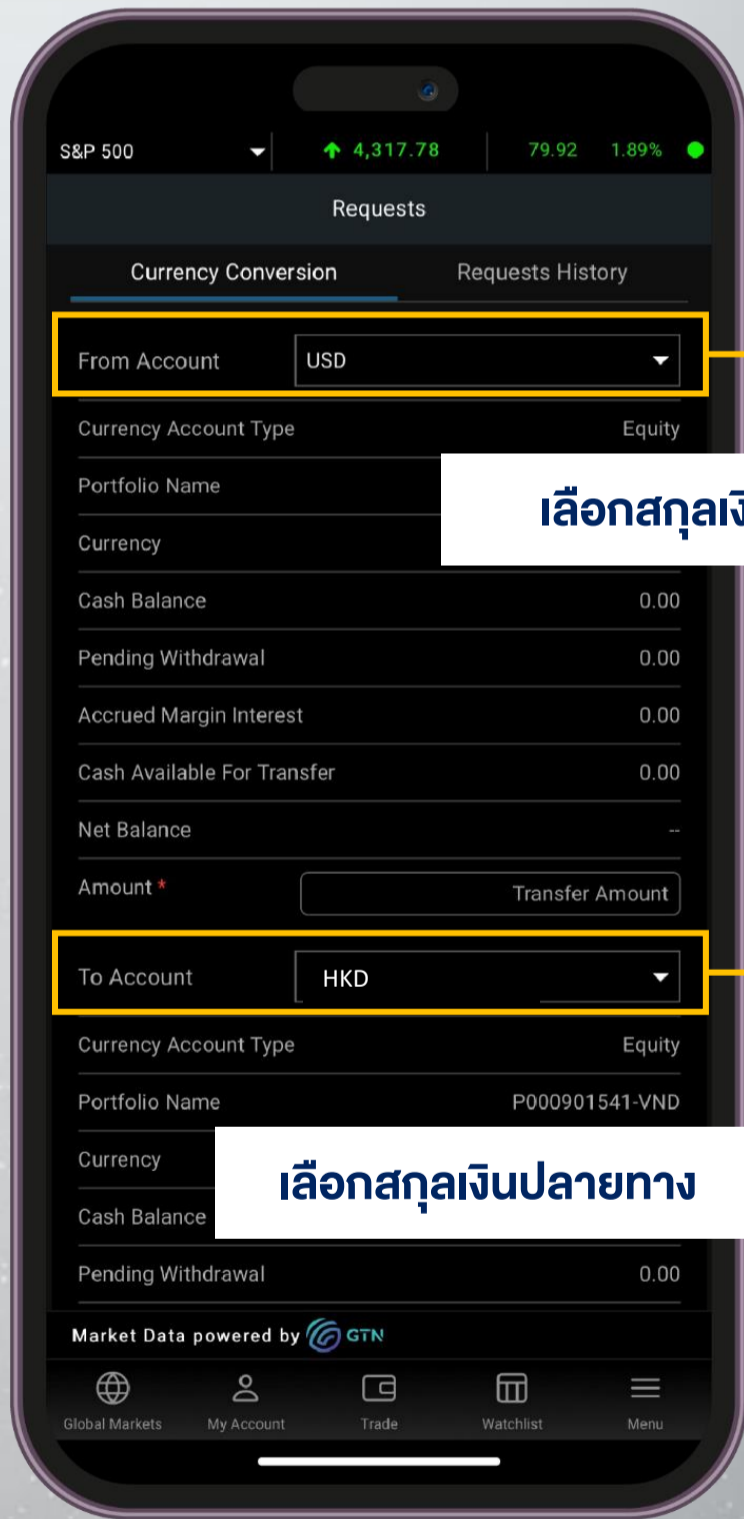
S&P 500 ↑ 4,317.78 79.92 1.89%

Requests

Currency Conversion
Requests History

From Account USD

Currency Account Type Equity

Portfolio Name

เลือกสกุลเงิ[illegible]

Currency

Cash Balance 0.00

Pending Withdrawal 0.00

Accrued Margin Interest 0.00

Cash Available For Transfer 0.00

Net Balance --

Amount * Transfer Amount

To Account HKD

Currency Account Type Equity

Portfolio Name P000901541-VND

Currency

เลือกสกุลเงินปลายทาง

Cash Balance

Pending Withdrawal 0.00

Market Data powered by GTN

Global Markets
My Account
Trade
Watchlist
Menu